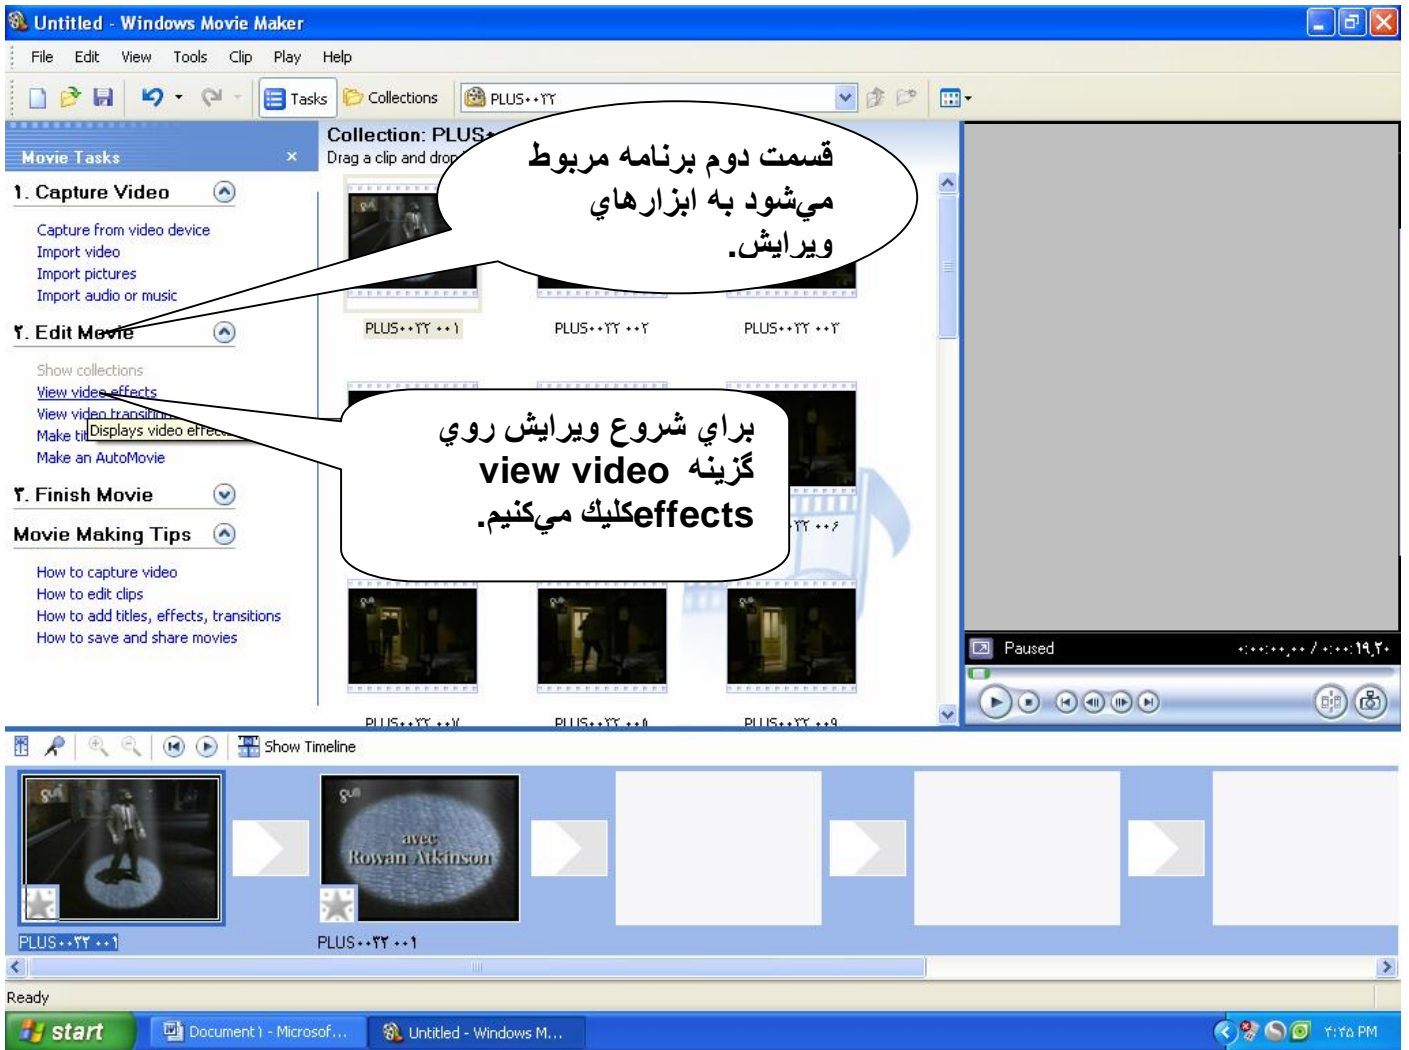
Untitled - Windows Movie Maker

File Edit View Tools Clip Play Help

Tasks Collections PLUS۰۰۳۳

Movie Tasks

۱. Capture Video

Capture from video device
Import video
Import pictures
Import audio or music

۲. Edit Movie

Show collections
View video effects
View video transitions
Make titles
Displays video effects
Make an AutoMovie

۳. Finish Movie

Movie Making Tips

How to capture video
How to edit clips
How to add titles, effects, transitions
How to save and share movies

Collection: PLUS
Drag a clip and drop

قسمت دوم برنامه مربوط مي‌شود به ابزارهاي ويرايش.

PLUS۰۰۳۳ ۰۰۱ PLUS۰۰۳۳ ۰۰۲ PLUS۰۰۳۳ ۰۰۳

براي شروع ويرايش روي گزينه view video effectsكليك مي‌كنيم.

۳۳ ۰۰۶

PLUS۰۰۳۳ ۰۰۷ PLUS۰۰۳۳ ۰۰۸ PLUS۰۰۳۳ ۰۰۹

Paused ۰:۰۰:۰۰,۰۰ / ۰:۰۰:۱۹,۲۰

Show Timeline

avec
Rowan Atkinson

PLUS۰۰۳۳ ۰۰۱ PLUS۰۰۳۳ ۰۰۱

Ready

start Document۱ - Microsof... Untitled - Windows M... ۲:۲۵ PM